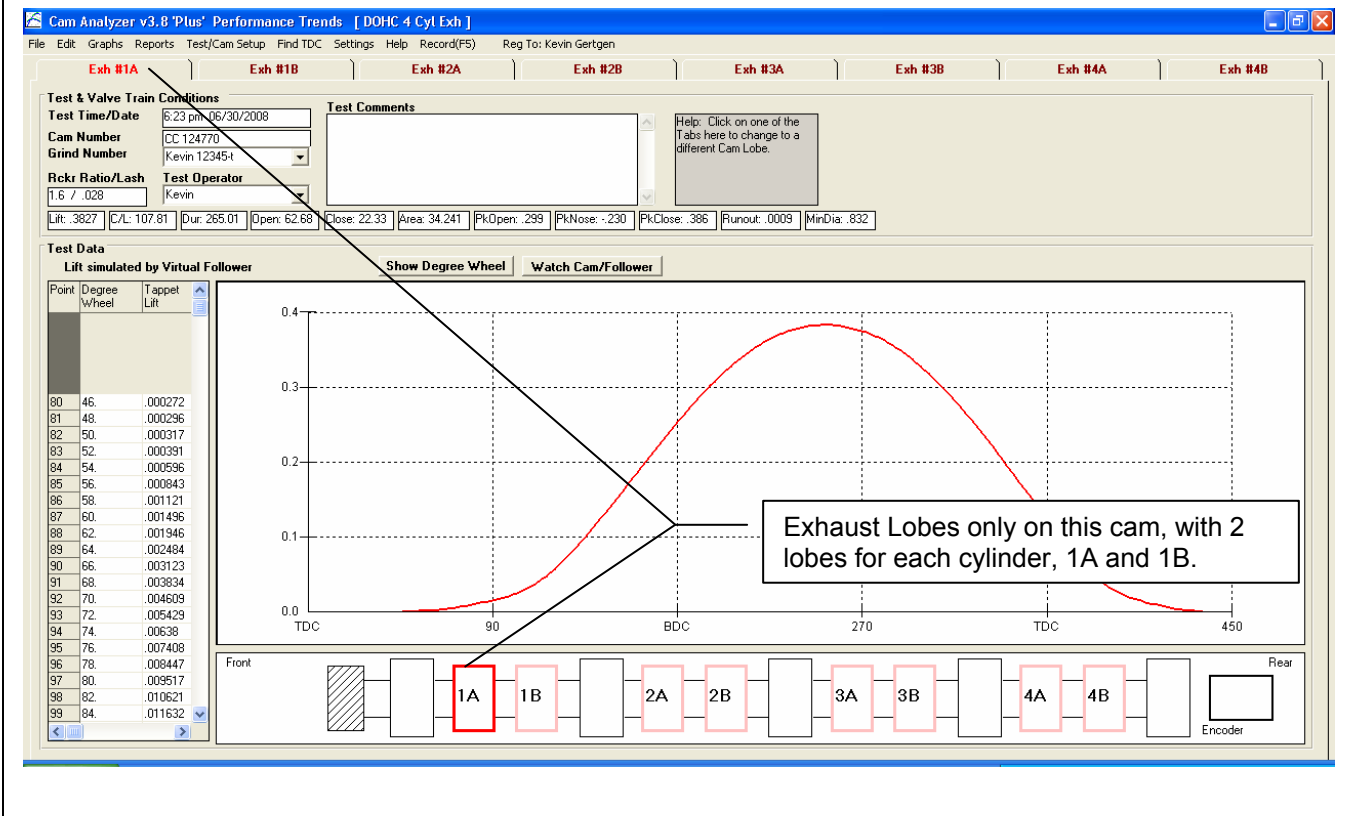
Cam Analyzer v3.8 'Plus' Performance Trends [ DOHC 4 Cyl Exh ]

File Edit Graphs Reports Test/Cam Setup Find TDC Settings Help Record(F5) Reg To: Kevin Gertgen

Exh #1A | Exh #1B | Exh #2A | Exh #2B | Exh #3A | Exh #3B | Exh #4A | Exh #4B

Test & Valve Train Conditions
Test Time/Date 6:23 pm 06/30/2008
Cam Number CC 124770
Grind Number Kevin 12345-t
Rckr Ratio/Lash 1.6 / .028
Test Operator Kevin

Test Comments

Help: Click on one of the Tabs here to change to a different Cam Lobe.

Lift: .3827 | C/L: 107.81 | Dur: 265.01 | Open: 62.68 | Close: 22.33 | Area: 34.241 | PkOpen: .299 | PkNose: -.230 | PkClose: .386 | Runout: .0009 | MinDia: .832

Test Data
Lift simulated by Virtual Follower
Show Degree Wheel
Watch Cam/Follower

| Point | Degree Wheel | Tappet Lift |
|---|---|---|
| 80 | 46. | .000272 |
| 81 | 48. | .000296 |
| 82 | 50. | .000317 |
| 83 | 52. | .000391 |
| 84 | 54. | .000596 |
| 85 | 56. | .000843 |
| 86 | 58. | .001121 |
| 87 | 60. | .001496 |
| 88 | 62. | .001946 |
| 89 | 64. | .002484 |
| 90 | 66. | .003123 |
| 91 | 68. | .003834 |
| 92 | 70. | .004609 |
| 93 | 72. | .005429 |
| 94 | 74. | .00638 |
| 95 | 76. | .007408 |
| 96 | 78. | .008447 |
| 97 | 80. | .009517 |
| 98 | 82. | .010621 |
| 99 | 84. | .011632 |

0.4
0.3
0.2
0.1
0.0
TDC 90 BDC 270 TDC 450

Exhaust Lobes only on this cam, with 2 lobes for each cylinder, 1A and 1B.

Front
1A 1B 2A 2B 3A 3B 4A 4B
Rear
Encoder